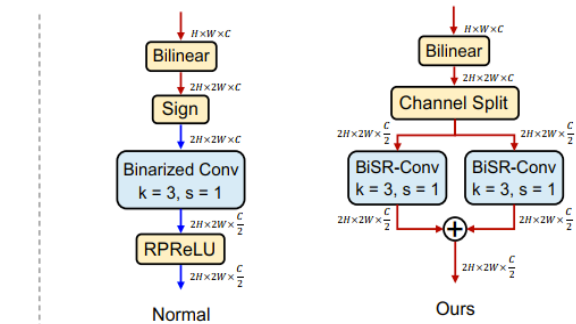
$H \times W \times C$

Bilinear

$2H \times 2W \times C$

Sign

$2H \times 2W \times C$

Binarized Conv
k = 3, s = 1

$2H \times 2W \times \frac{C}{2}$

RPReLU

$2H \times 2W \times \frac{C}{2}$

Normal

$H \times W \times C$

Bilinear

$2H \times 2W \times C$

Channel Split

$2H \times 2W \times \frac{C}{2}$

$2H \times 2W \times \frac{C}{2}$

BiSR-Conv
k = 3, s = 1

BiSR-Conv
k = 3, s = 1

$2H \times 2W \times \frac{C}{2}$

$2H \times 2W \times \frac{C}{2}$

$2H \times 2W \times \frac{C}{2}$

Ours